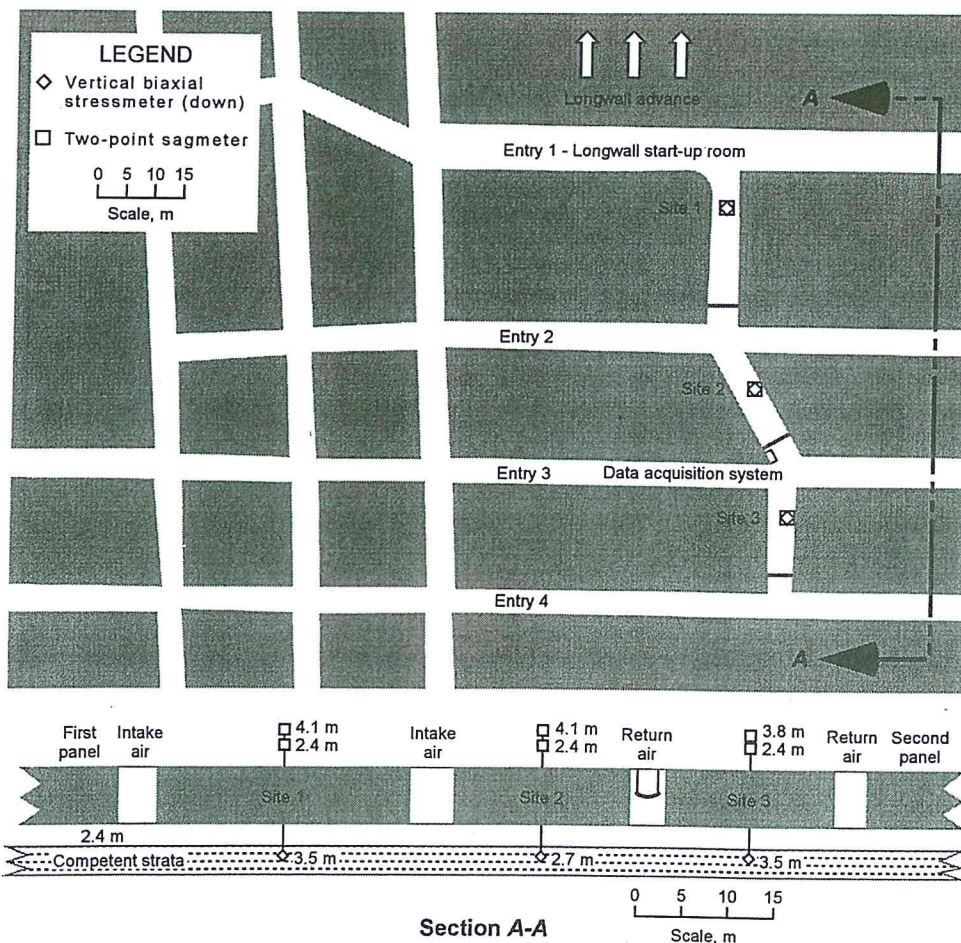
LEGEND
◇ Vertical biaxial stressmeter (down)
□ Two-point sagmeter
0 5 10 15
Scale, m

Longwall advance
A

Entry 1 - Longwall start-up room

Site 1

Entry 2

Site 2

Entry 3
Data acquisition system

Site 3

Entry 4

A

First panel
Intake air
4.1 m
2.4 m
Intake air
4.1 m
2.4 m
Return air
3.8 m
2.4 m
Return air
Second panel

Site 1
Site 2
Site 3

2.4 m
Competent strata
3.5 m
2.7 m
3.5 m

0 5 10 15
Scale, m

Section A-A